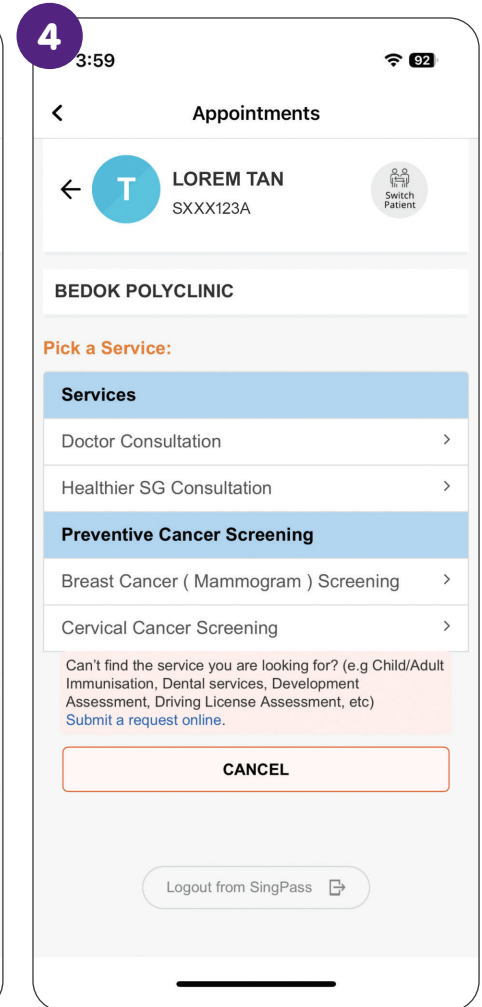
4

3:59 92

<
Appointments

←
T
LOREM TAN
SXXX123A

Switch Patient

BEDOK POLYCLINIC

Pick a Service:

Services

Doctor Consultation >

Healthier SG Consultation >

Preventive Cancer Screening

Breast Cancer ( Mammogram ) Screening >

Cervical Cancer Screening >

Can't find the service you are looking for? (e.g Child/Adult Immunisation, Dental services, Development Assessment, Driving License Assessment, etc)
Submit a request online.

CANCEL

Logout from SingPass